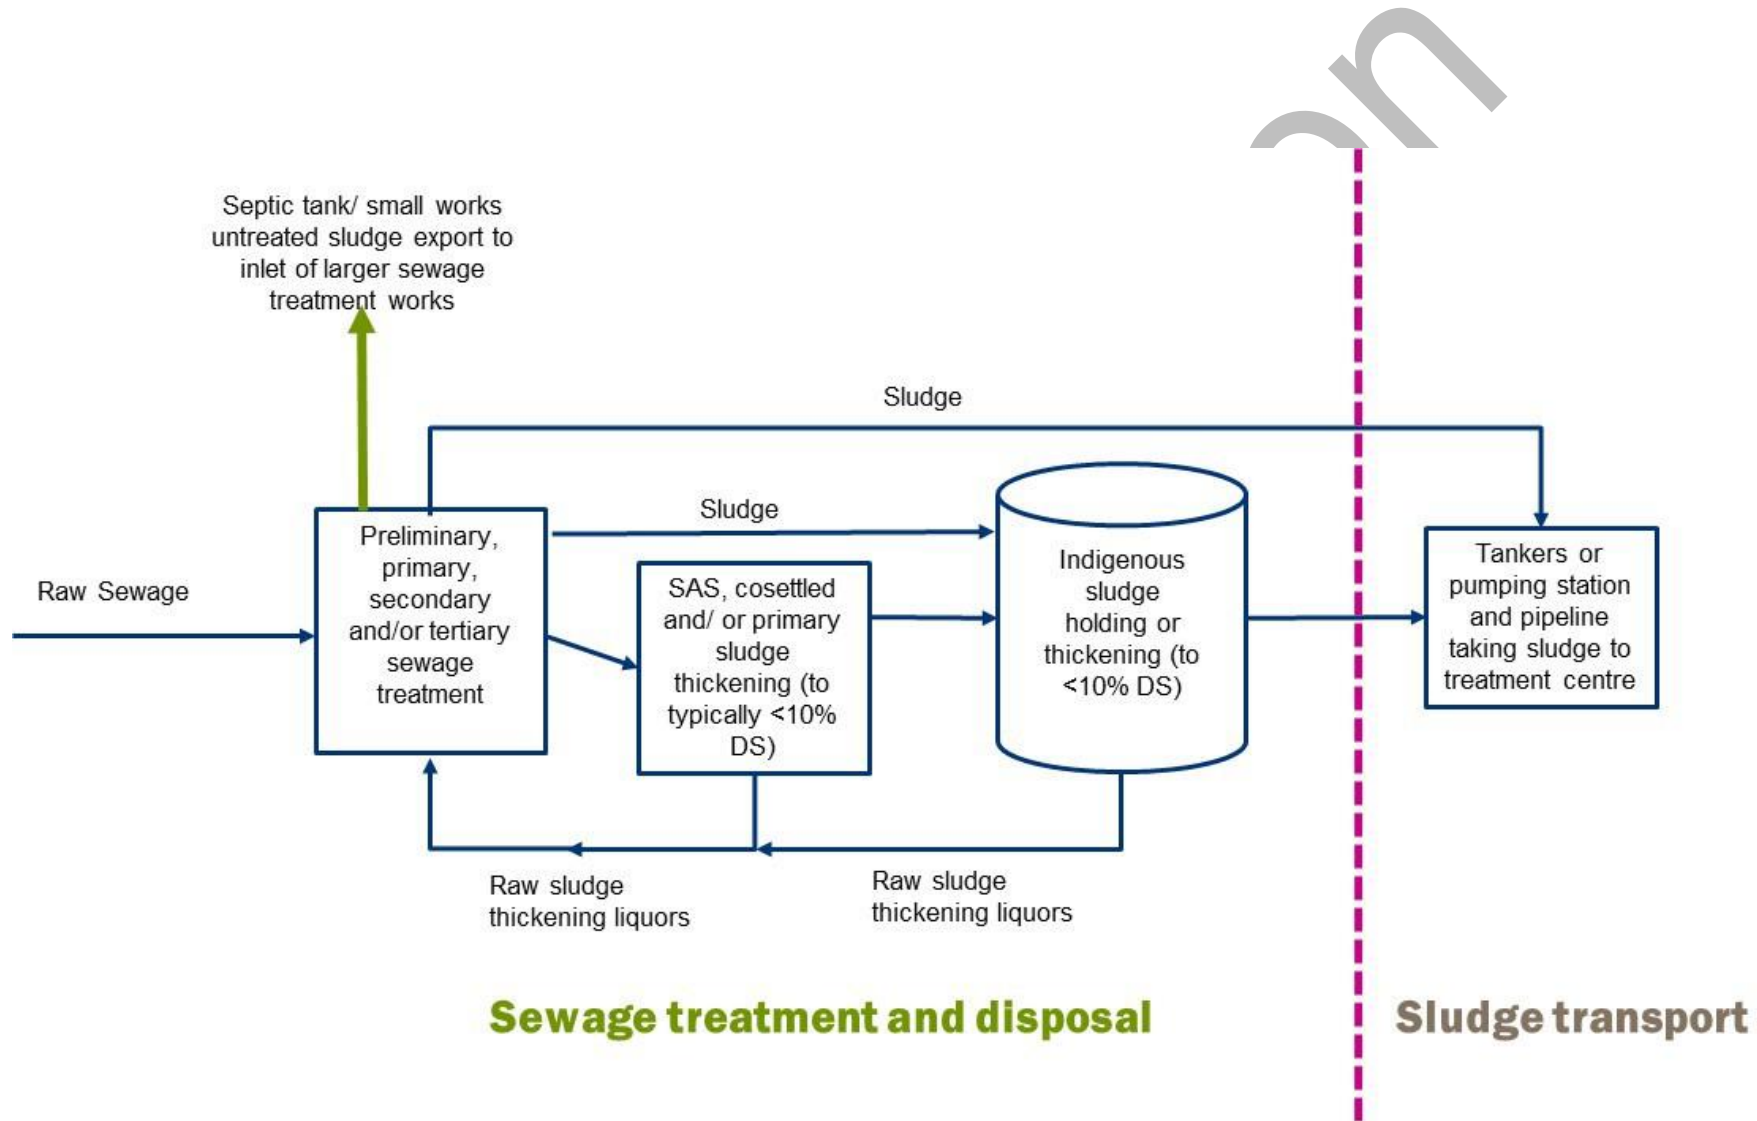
Septic tank/ small works untreated sludge export to inlet of larger sewage treatment works

Sludge

Sludge

Raw Sewage

Preliminary, primary, secondary and/or tertiary sewage treatment

SAS, cosettled and/ or primary sludge thickening (to typically <10% DS)

Indigenous sludge holding or thickening (to <10% DS)

Tankers or pumping station and pipeline taking sludge to treatment centre

Raw sludge thickening liquors

Raw sludge thickening liquors

Sewage treatment and disposal

Sludge transport